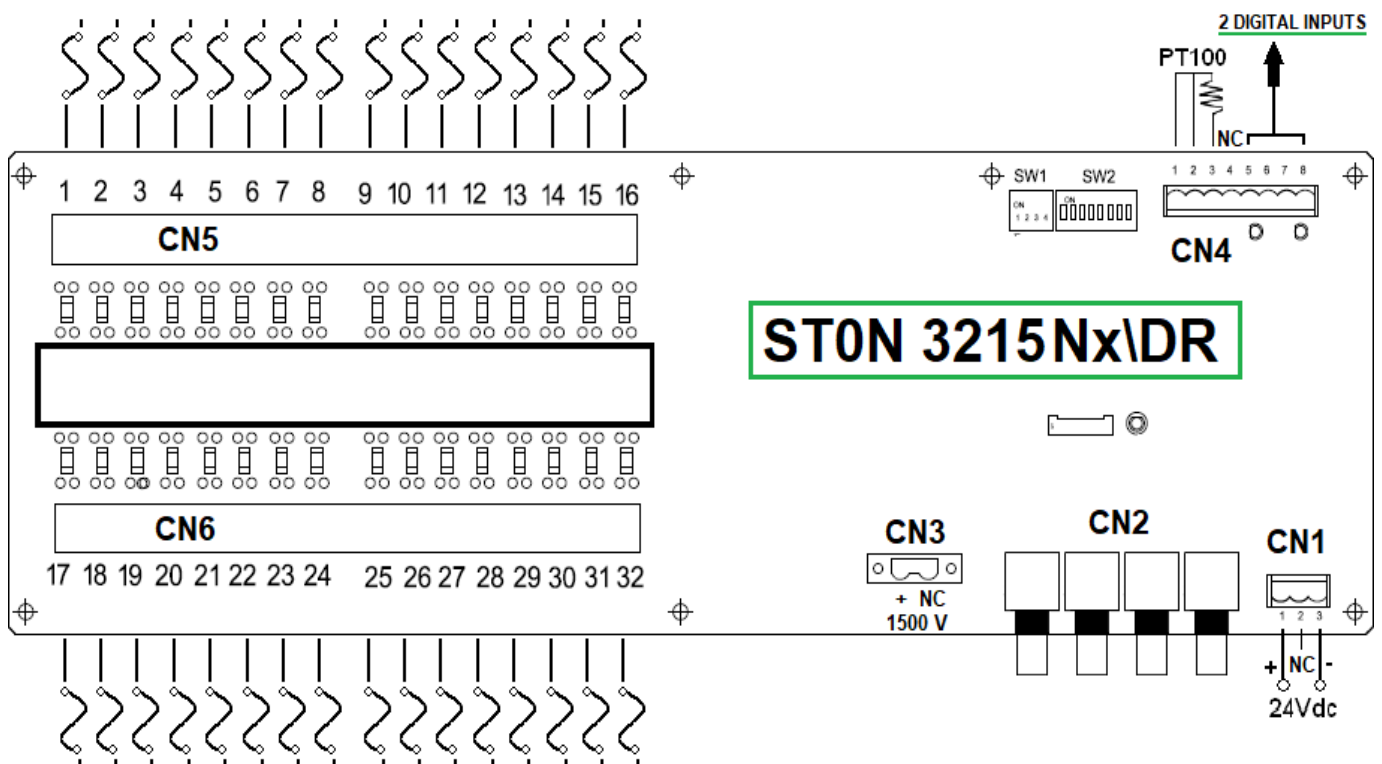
2 DIGITAL INPUTS

PT100

NC

1 2 3 4 5 6 7 8

SW1 SW2

ON
1 2 3 4

ON

CN4

1 2 3 4 5 6 7 8 9 10 11 12 13 14 15 16

CN5

ST0N 3215Nx\DR

CN6

17 18 19 20 21 22 23 24 25 26 27 28 29 30 31 32

CN3

+ NC
1500 V

CN2

CN1

1 2 3

+ NC -
24Vdc